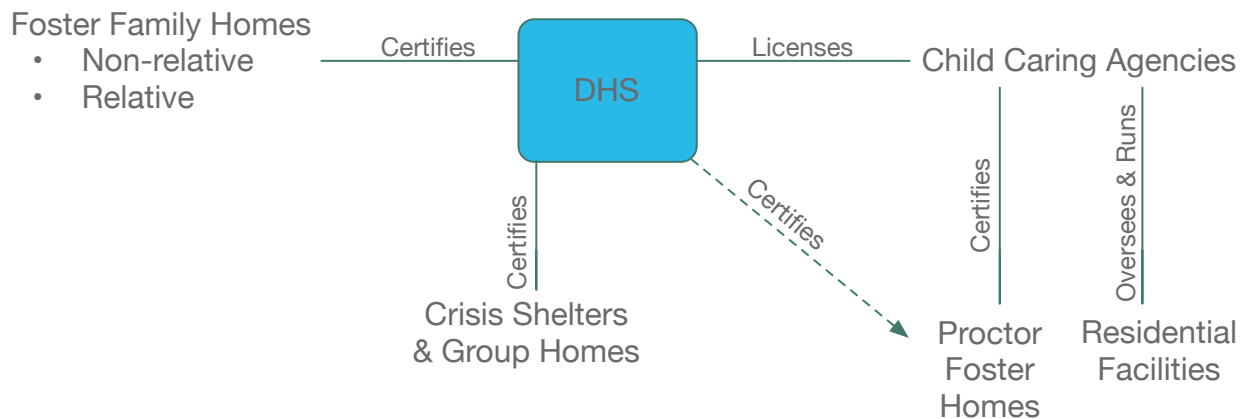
Foster Family Homes
• Non-relative
• Relative

Certifies

DHS

Licenses

Child Caring Agencies

Certifies

Certifies

Certifies

Oversees & Runs

Crisis Shelters & Group Homes

Proctor Foster Homes

Residential Facilities